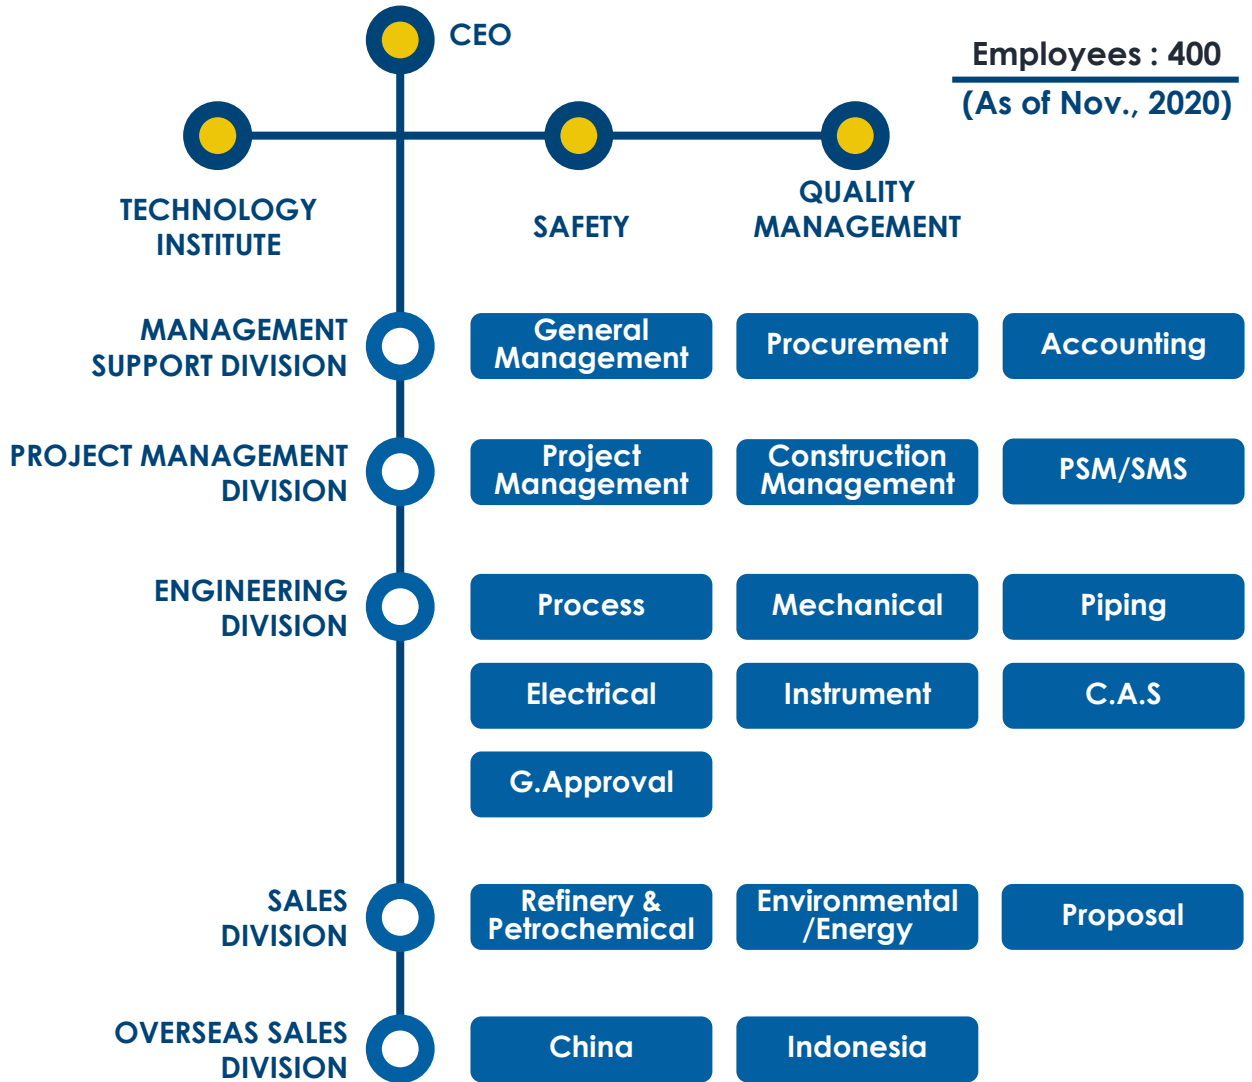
CEO

Employees : 400
(As of Nov., 2020)

TECHNOLOGY INSTITUTE

SAFETY

QUALITY MANAGEMENT

MANAGEMENT SUPPORT DIVISION

General Management

Procurement

Accounting

PROJECT MANAGEMENT DIVISION

Project Management

Construction Management

PSM/SMS

ENGINEERING DIVISION

Process

Mechanical

Piping

Electrical

Instrument

C.A.S

G.Approval

SALES DIVISION

Refinery & Petrochemical

Environmental /Energy

Proposal

OVERSEAS SALES DIVISION

China

Indonesia